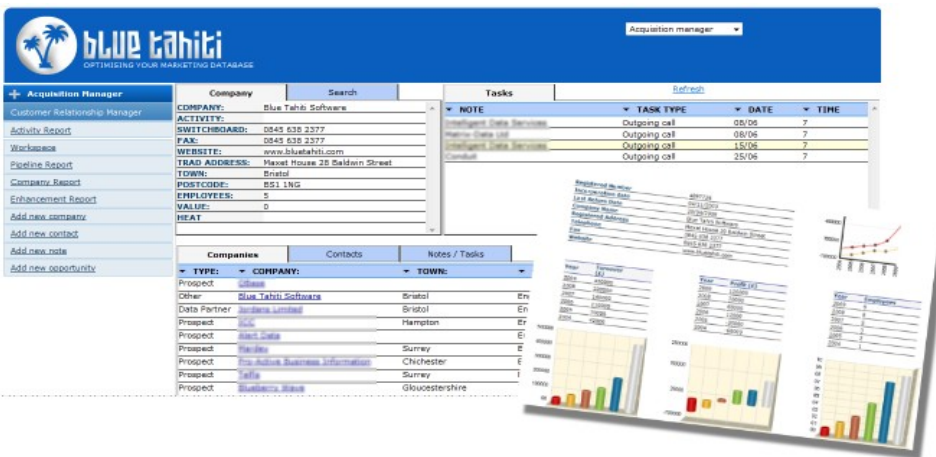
blue tahiti
OPTIMISING YOUR MARKETING DATABASE

Acquisition manager

Acquisition Manager
Customer Relationship Manager
Activity Report
Workspace
Pipeline Report
Company Report
Enhancement Report
Add new company
Add new contact
Add new note
Add new opportunity

Company | Search

| | |
|---|---|
| COMPANY: | Blue Tahiti Software |
| ACTIVITY: | |
| SWITCHBOARD: | 0845 638 2377 |
| FAX: | 0845 638 2377 |
| WEBSITE: | www.bluetahiti.com |
| TRAD ADDRESS: | Maxet House 28 Baldwin Street |
| TOWN: | Bristol |
| POSTCODE: | BS1 1NG |
| EMPLOYEES: | 5 |
| VALUE: | 0 |
| HEAT | |

Tasks | Refresh

| NOTE | TASK TYPE | DATE | TIME |
|---|---|---|---|
| Intelligent Data Services | Outgoing call | 08/06 | 7 |
| Matrix Data Ltd | Outgoing call | 08/06 | 7 |
| Intelligent Data Services | Outgoing call | 15/06 | 7 |
| Conduit | Outgoing call | 25/06 | 7 |

Companies | Contacts | Notes / Tasks

| TYPE: | COMPANY: | TOWN: | |
|---|---|---|---|
| Prospect | Cibase | | |
| Other | Blue Tahiti Software | Bristol | En |
| Data Partner | Jordans Limited | Bristol | En |
| Prospect | ICC | Hampton | En |
| Prospect | Alert Data | | E |
| Prospect | Hardey | Surrey | E |
| Prospect | Pro-Active Business Information | Chichester | E |
| Prospect | Taffa | Surrey | E |
| Prospect | Blueberry Wave | Gloucestershire | |

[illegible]